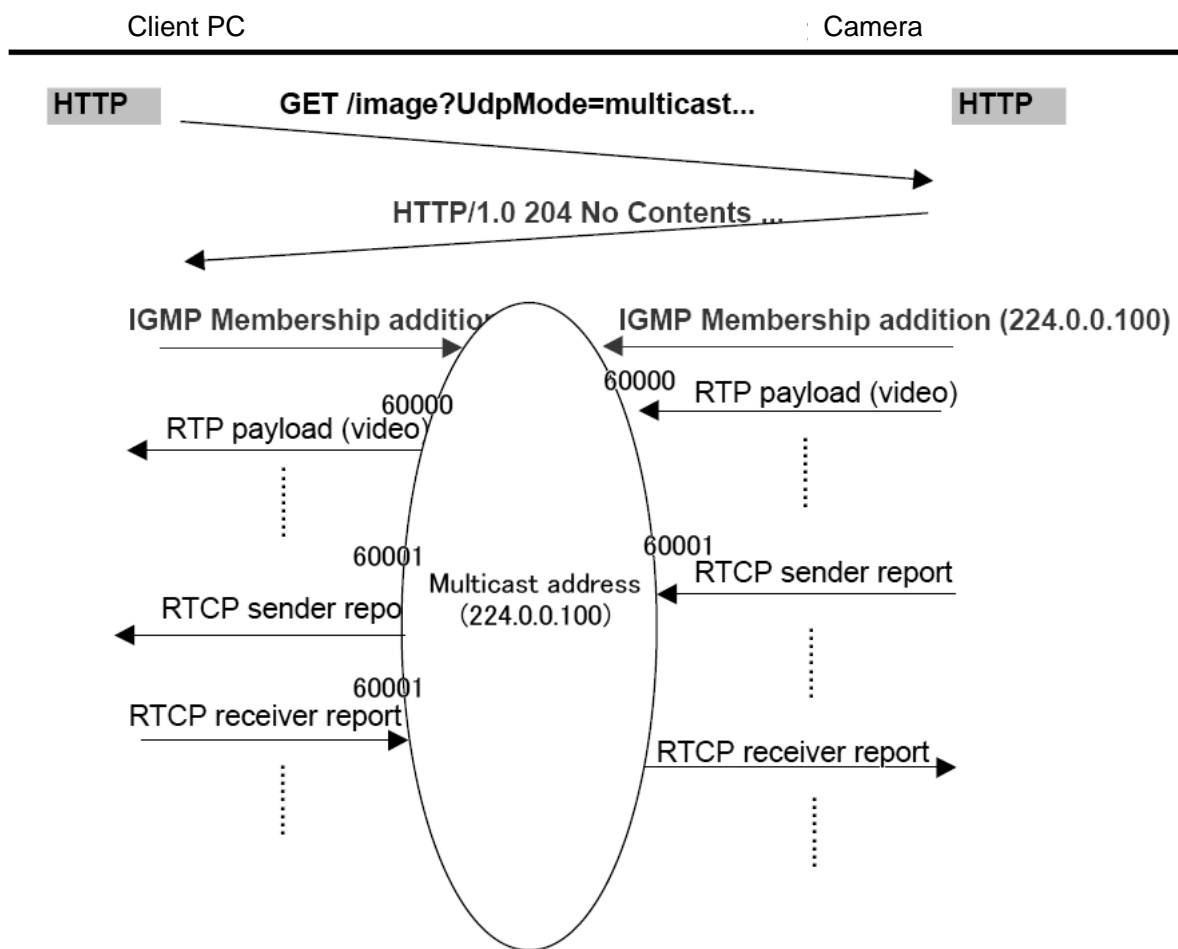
Client PC

Camera

HTTP

GET /image?UdpMode=multicast...

HTTP

HTTP/1.0 204 No Contents ...

IGMP Membership additio

IGMP Membership addition (224.0.0.100)

60000

60000

RTP payload (video)

RTP payload (video)

60001

60001

Multicast address (224.0.0.100)

RTCP sender report

RTCP sender repo

60001

RTCP receiver report

RTCP receiver report